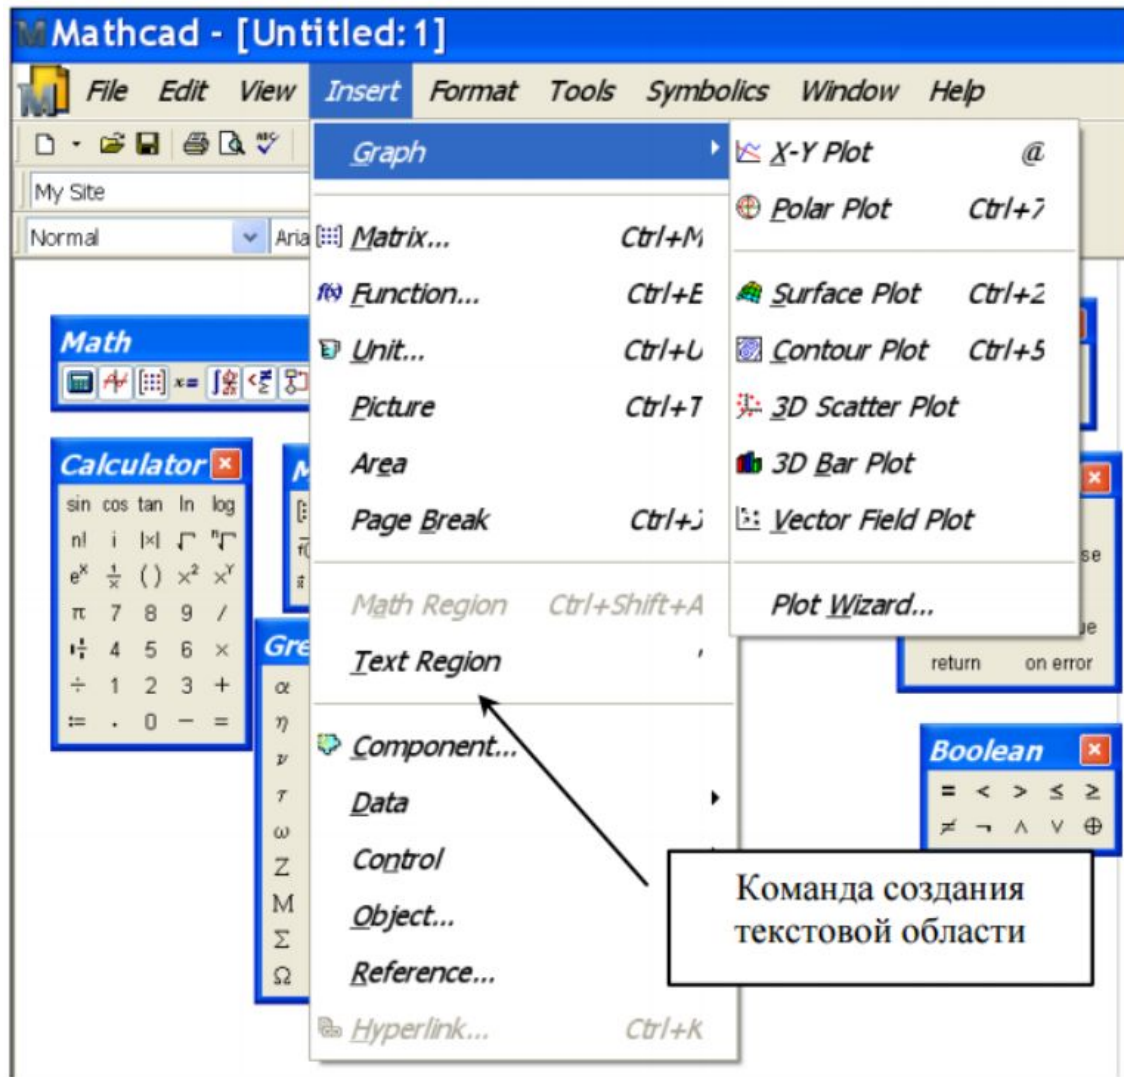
Mathcad - [Untitled: 1]

File Edit View Insert Format Tools Symbolics Window Help

My Site

Normal Aria

Graph

Matrix... Ctrl+M
Function... Ctrl+E
Unit... Ctrl+U
Picture Ctrl+T
Area
Page Break Ctrl+J

Math Region Ctrl+Shift+A
Text Region '

Component...
Data
Control
Object...
Reference...
Hyperlink... Ctrl+K

X-Y Plot @
Polar Plot Ctrl+7

Surface Plot Ctrl+2
Contour Plot Ctrl+5
3D Scatter Plot
3D Bar Plot
Vector Field Plot

Plot Wizard...

Math

Calculator
sin cos tan ln log
n! i |x| $\sqrt{\ }$ $\sqrt[n]{\ }$
$e^x$ $\frac{1}{x}$ () $x^2$ $x^Y$
π 7 8 9 /
4 5 6 ×
÷ 1 2 3 +
:= . 0 − =

Gre
α
η
ν
τ
ω
Z
M
Σ
Ω

se
je
return on error

Boolean
= < > ≤ ≥
≠ ¬ ∧ ∨ ⊕

Команда создания текстовой области